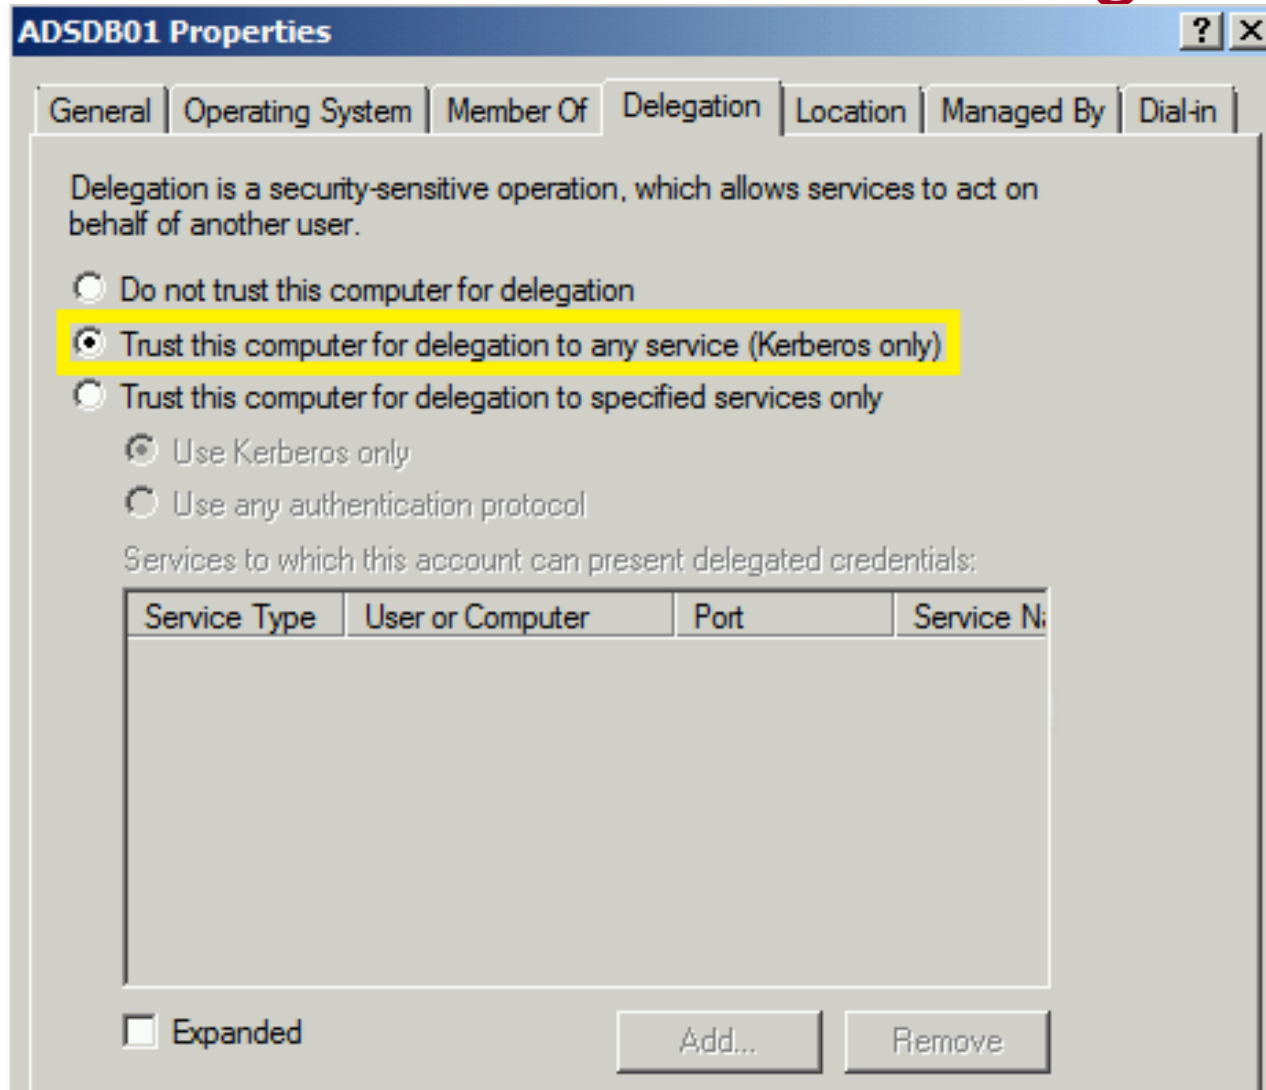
ADSDB01 Properties

?

General | Operating System | Member Of | Delegation | Location | Managed By | Dial-in

Delegation is a security-sensitive operation, which allows services to act on behalf of another user.

Do not trust this computer for delegation

Trust this computer for delegation to any service (Kerberos only)

Trust this computer for delegation to specified services only

Use Kerberos only

Use any authentication protocol

Services to which this account can present delegated credentials:

| Service Type | User or Computer | Port | Service N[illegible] |
|---|---|---|---|

Expanded

Add...

Remove